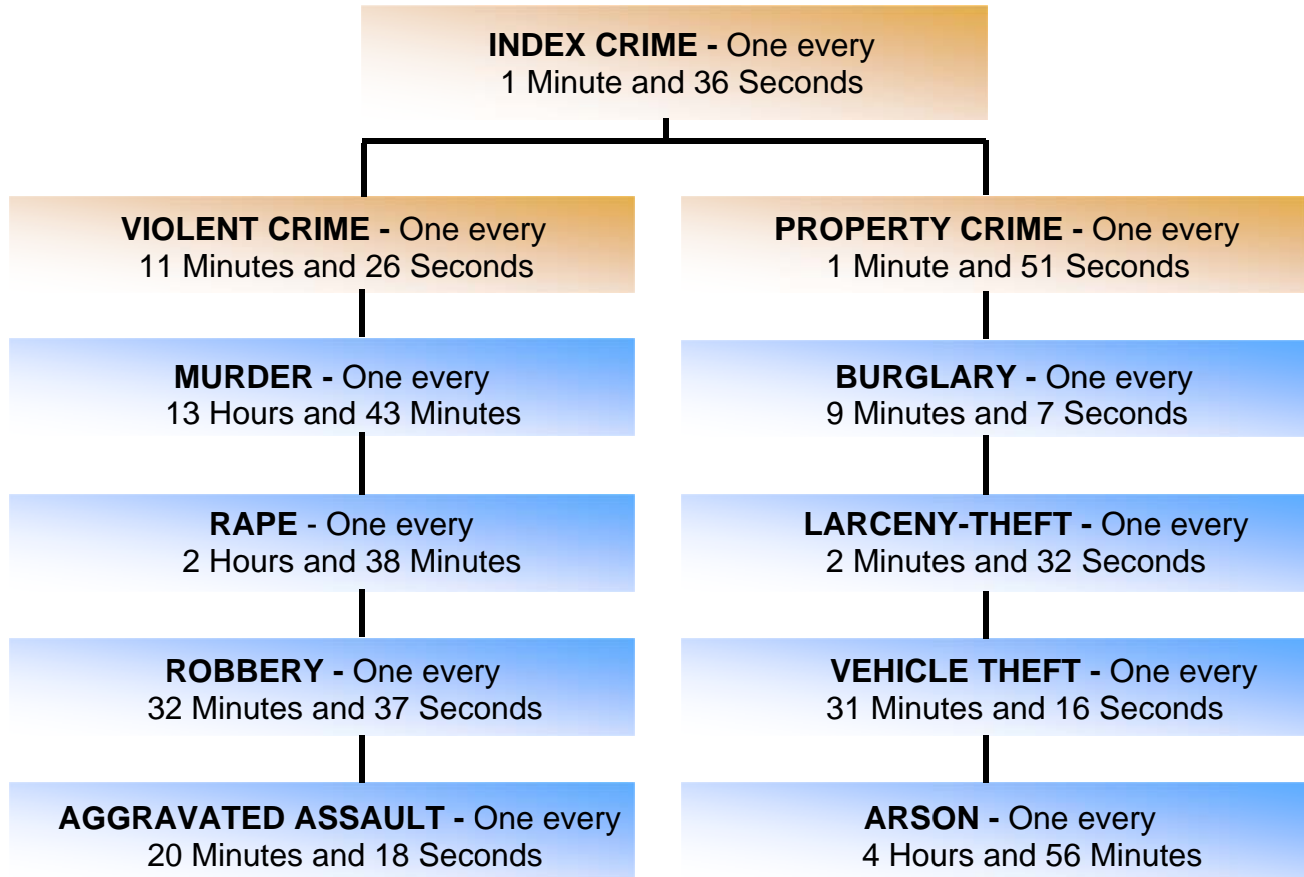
**INDEX CRIME -** One every 1 Minute and 36 Seconds

**VIOLENT CRIME -** One every 11 Minutes and 26 Seconds

**MURDER -** One every 13 Hours and 43 Minutes

**RAPE** - One every 2 Hours and 38 Minutes

**ROBBERY -** One every 32 Minutes and 37 Seconds

**AGGRAVATED ASSAULT -** One every 20 Minutes and 18 Seconds

**PROPERTY CRIME -** One every 1 Minute and 51 Seconds

**BURGLARY -** One every 9 Minutes and 7 Seconds

**LARCENY-THEFT -** One every 2 Minutes and 32 Seconds

**VEHICLE THEFT -** One every 31 Minutes and 16 Seconds

**ARSON -** One every 4 Hours and 56 Minutes